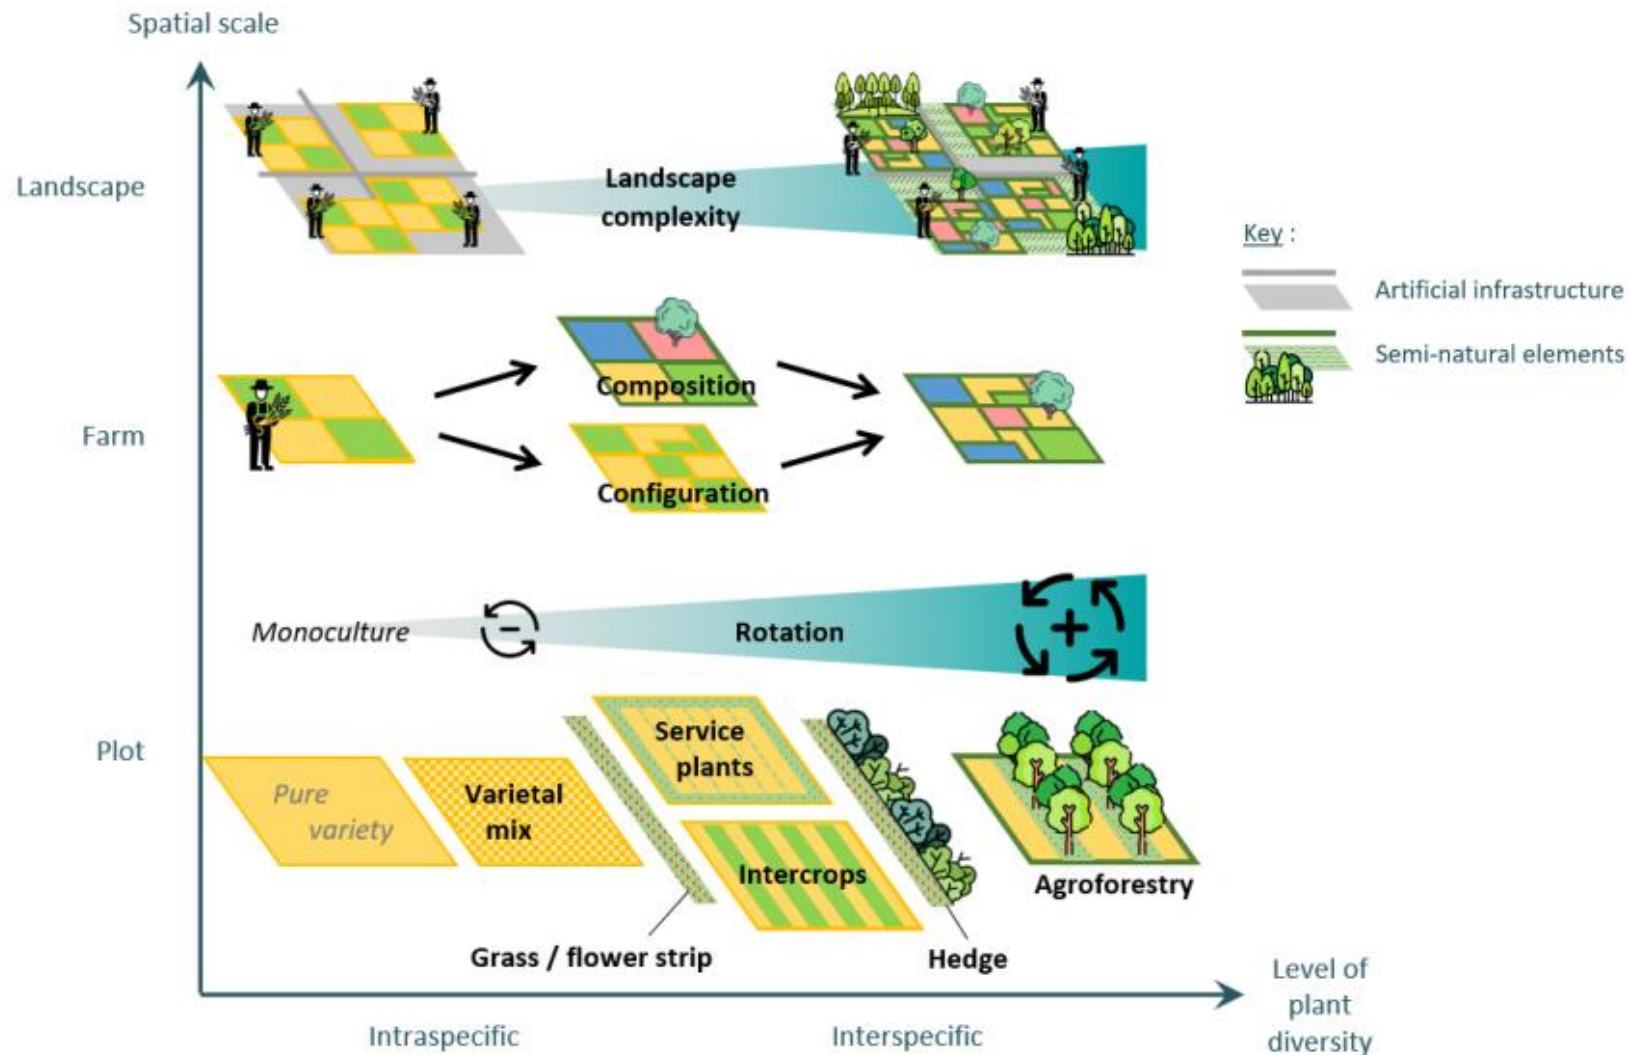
Spatial scale

Landscape

Landscape complexity

Key :

Artificial infrastructure

Semi-natural elements

Farm

Composition

Configuration

Monoculture

Rotation

Plot

Pure variety

Varietal mix

Service plants

Intercrops

Agroforestry

Grass / flower strip

Hedge

Level of plant diversity

Intraspecific

Interspecific